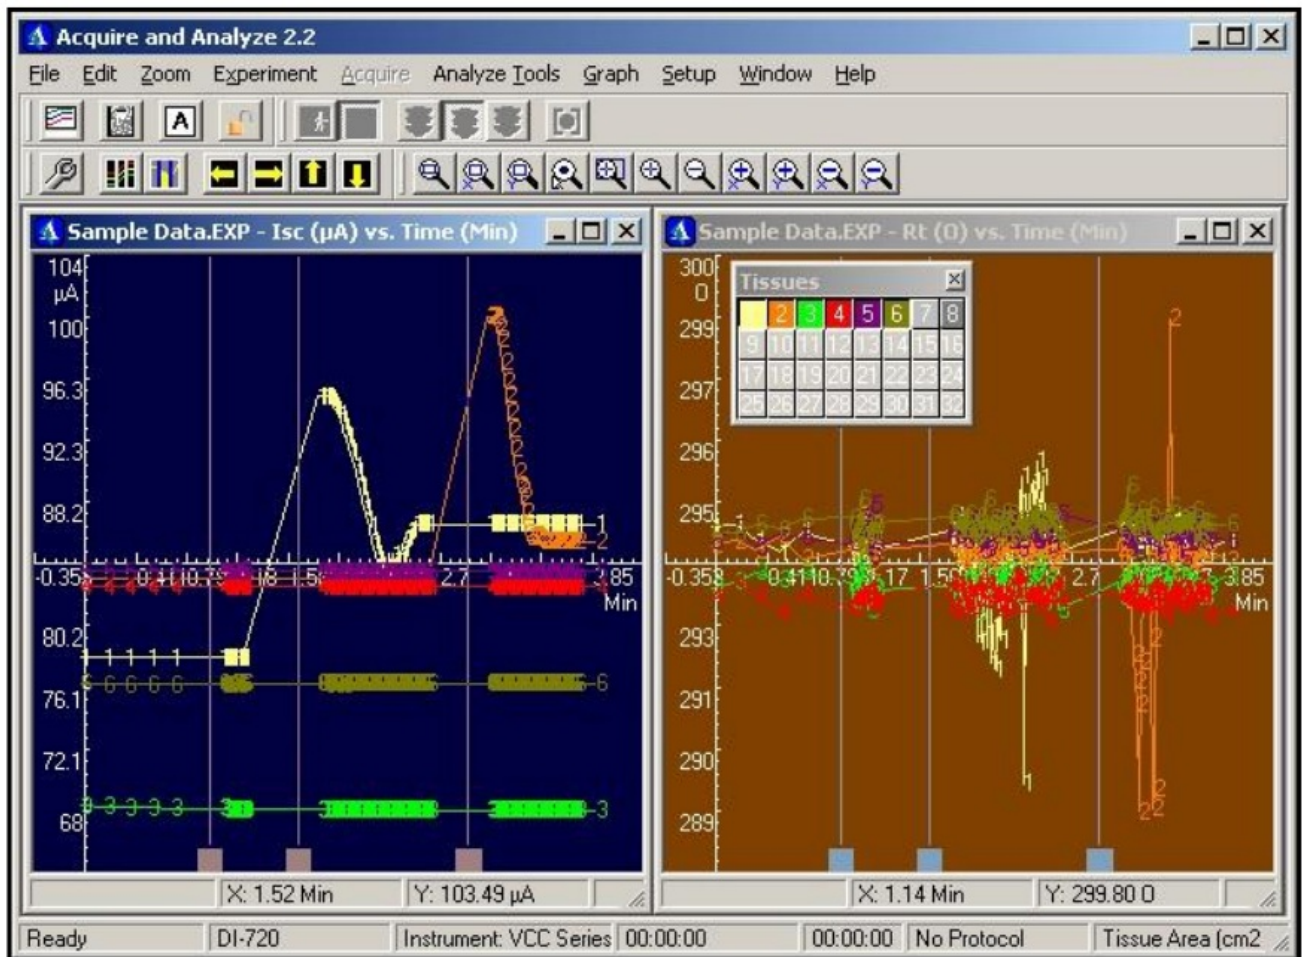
Acquire and Analyze 2.2

File Edit Zoom Experiment Acquire Analyze Tools Graph Setup Window Help

A

Sample Data.EXP - Isc (μA) vs. Time (Min)

104 μA
100
96.3
92.3
88.2
-0.35
0.4
1.8
1.5
2.7
3.85
Min
80.2
76.1
72.1
68

X: 1.52 Min
Y: 103.49 μA

Sample Data.EXP - Rt (Ω) vs. Time (Min)

Tissues

| 1 | 2 | 3 | 4 | 5 | 6 | 7 | 8 |
|---|---|---|---|---|---|---|---|
| 9 | 10 | 11 | 12 | 13 | 14 | 15 | 16 |
| 17 | 18 | 19 | 20 | 21 | 22 | 23 | 24 |
| 25 | 26 | 27 | 28 | 29 | 30 | 31 | 32 |

300 Ω
299
297
296
295
-0.35
0.4
1.17
1.5
2.7
3.85
Min
293
291
290
289

X: 1.14 Min
Y: 299.80 Ω

Ready | DI-720 | Instrument: VCC Series | 00:00:00 | 00:00:00 | No Protocol | Tissue Area (cm2